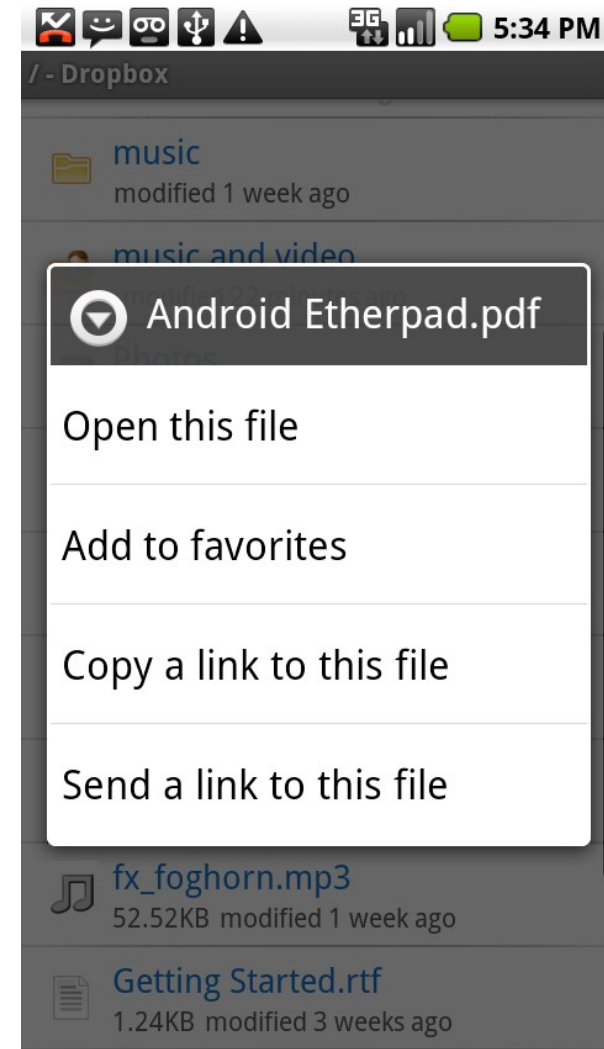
3G 5:34 PM

/ - Dropbox

music
modified 1 week ago

music and video
modified 23 minutes ago

Photos

Android Etherpad.pdf

Open this file

Add to favorites

Copy a link to this file

Send a link to this file

fx_foghorn.mp3
52.52KB modified 1 week ago

Getting Started.rtf
1.24KB modified 3 weeks ago